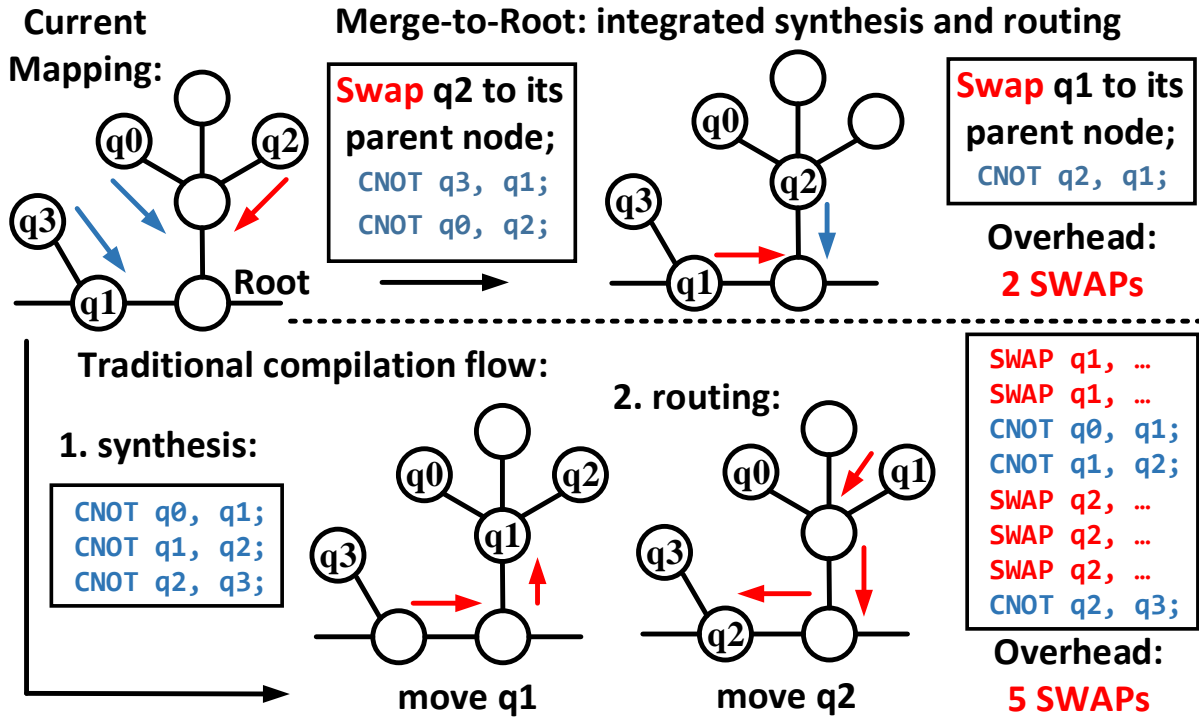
Current Mapping:

q0
q2
q3
q1
Root

Merge-to-Root: integrated synthesis and routing

Swap q2 to its parent node;
CNOT q3, q1;
CNOT q0, q2;

q0
q2
q3
q1

Swap q1 to its parent node;
CNOT q2, q1;

Overhead:
2 SWAPs

Traditional compilation flow:

1. synthesis:

CNOT q0, q1;
CNOT q1, q2;
CNOT q2, q3;

q0
q2
q1
q3

move q1

2. routing:

q0
q1
q3
q2

move q2

SWAP q1, …
SWAP q1, …
CNOT q0, q1;
CNOT q1, q2;
SWAP q2, …
SWAP q2, …
SWAP q2, …
CNOT q2, q3;

Overhead:
5 SWAPs